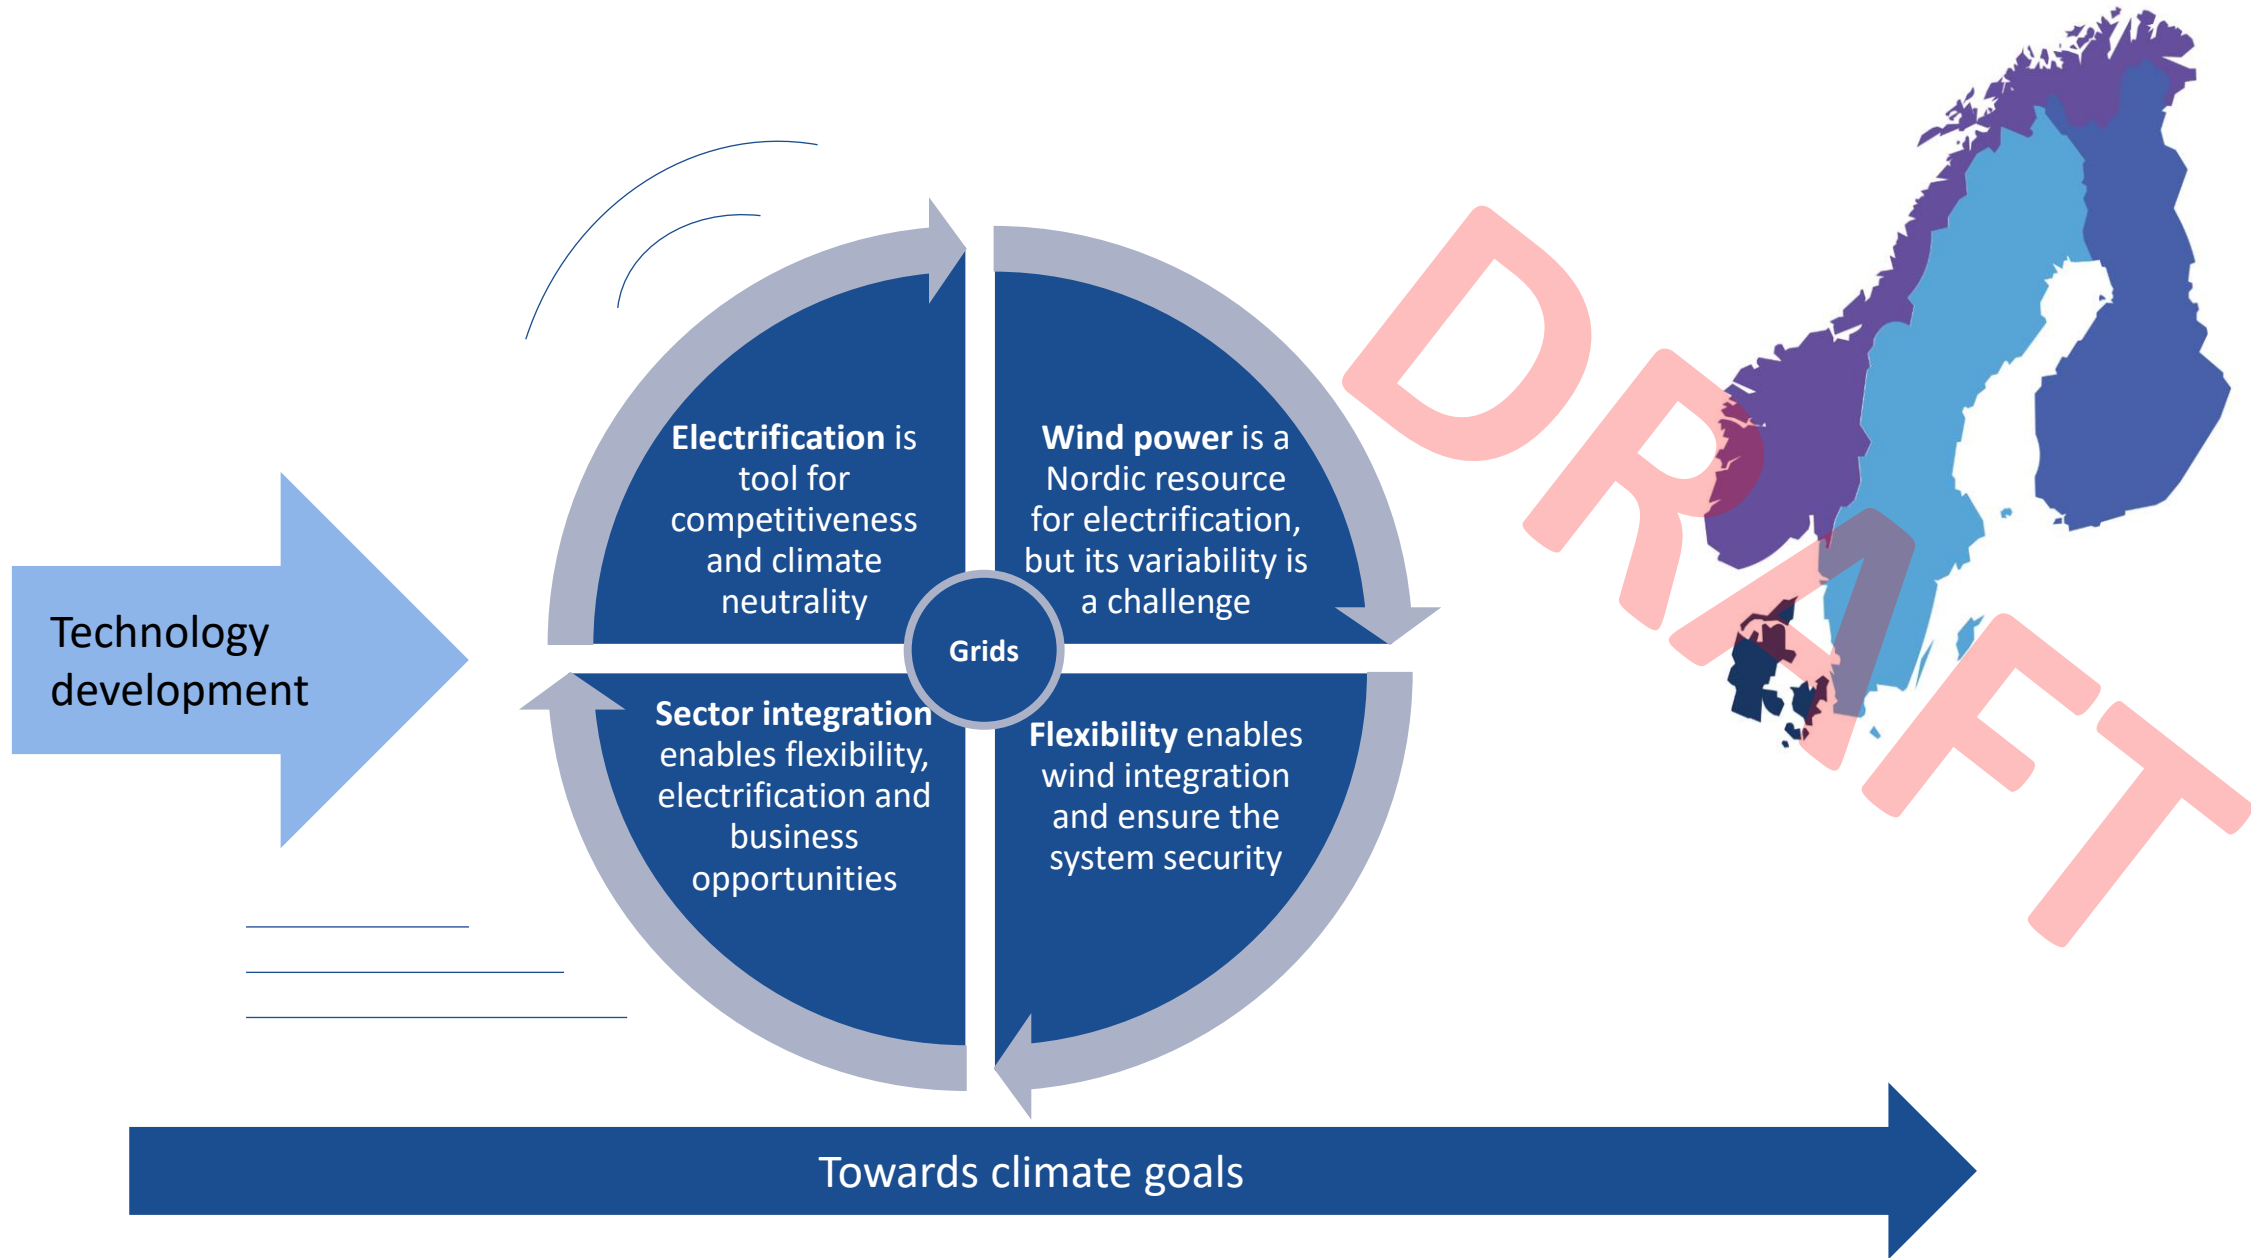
Technology development

Electrification is tool for competitiveness and climate neutrality

Wind power is a Nordic resource for electrification, but its variability is a challenge

Grids

Sector integration enables flexibility, electrification and business opportunities

Flexibility enables wind integration and ensure the system security

Towards climate goals

DRAFT